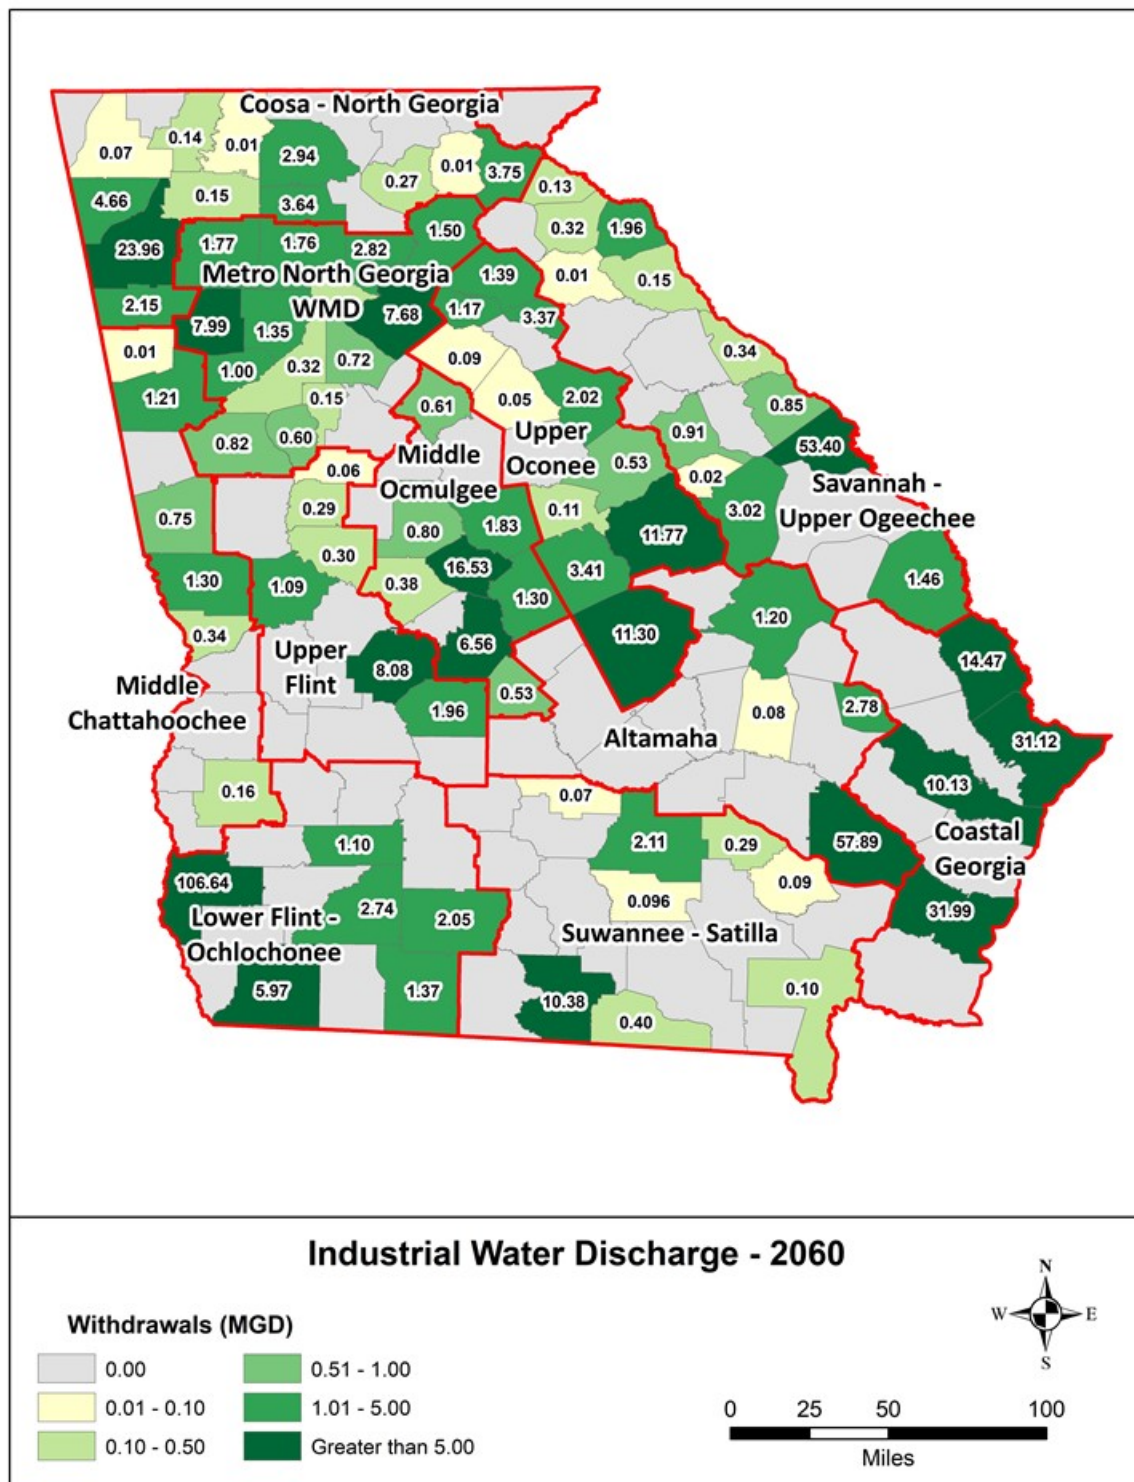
Coosa - North Georgia

0.07 0.14 0.01 2.94 0.27 0.01 3.75 0.13 4.66 0.15 3.64 0.32 1.96 23.96 1.77 1.76 2.82 1.50 1.39 0.01 0.15

Metro North Georgia WMD

2.15 7.99 1.35 7.68 1.17 3.37 0.01 0.09 0.34 1.00 0.32 0.72 1.21 0.15 0.61 0.05 2.02 0.85 0.82 0.60 0.91

Middle Ocmulgee

Upper Oconee

0.53 53.40 0.06 0.02

Savannah - Upper Ogeechee

0.75 0.29 0.80 1.83 0.11 11.77 3.02 0.30 16.53 1.46 1.30 1.09 0.38 3.41 1.30 1.20 11.30 0.34 6.56 8.08 14.47

Upper Flint

Middle Chattahoochee

0.53 1.96 0.08 2.78 31.12

Altamaha

10.13 0.16 0.07

Coastal Georgia

1.10 2.11 0.29 57.89 106.64 0.09 0.096

Lower Flint - Ochlochonee

2.74 2.05 31.99

Suwannee - Satilla

5.97 1.37 10.38 0.40 0.10

Industrial Water Discharge - 2060

Withdrawals (MGD)

0.00
0.01 - 0.10
0.10 - 0.50
0.51 - 1.00
1.01 - 5.00
Greater than 5.00

N W E S

0 25 50 100
Miles